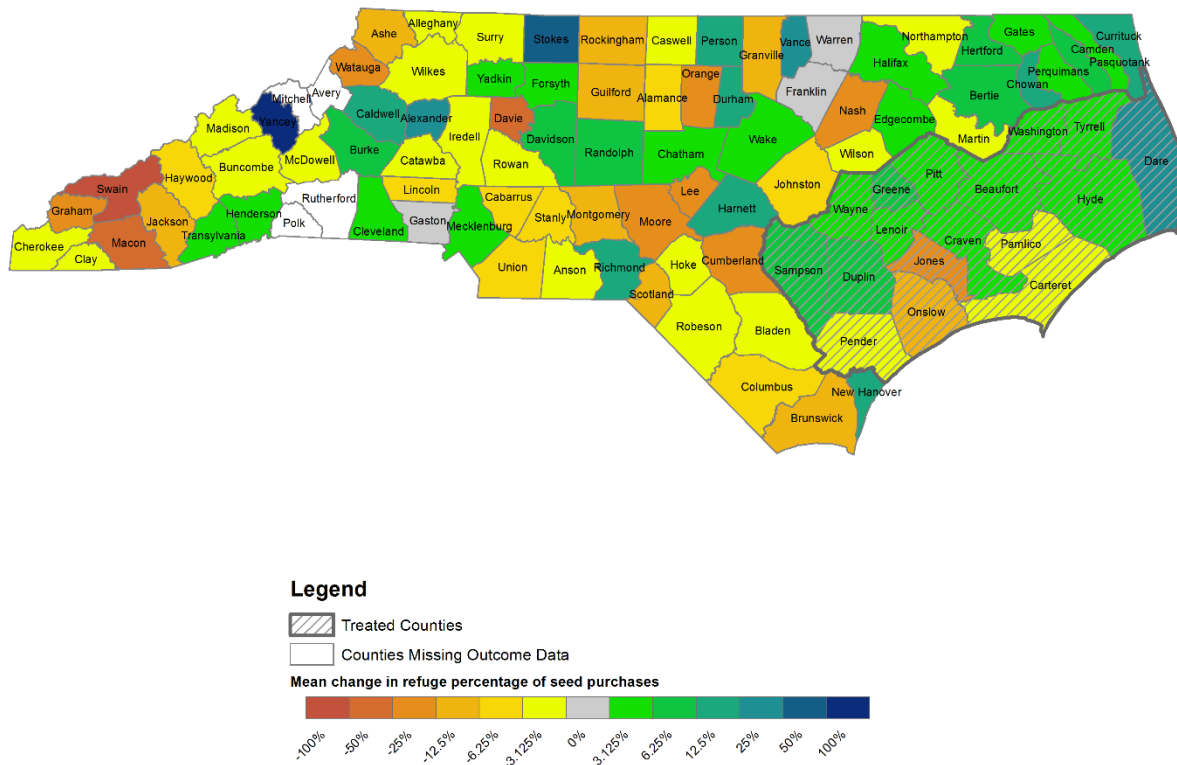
Alleghany
Ashe
Surry
Stokes
Rockingham
Caswell
Person
Granville
Vance
Warren
Northampton
Gates
Currituck
Hertford
Camden
Pasquotank
Watauga
Wilkes
Yadkin
Forsyth
Orange
Halifax
Perquimans
Chowan
Mitchell
Avery
Yancey
Caldwell
Alexander
Davie
Guilford
Alamance
Durham
Franklin
Nash
Bertie
Madison
Iredell
Davidson
Edgecombe
Martin
Washington
Tyrrell
Dare
Burke
McDowell
Buncombe
Rowan
Randolph
Chatham
Wake
Wilson
Pitt
Haywood
Catawba
Greene
Beaufort
Swain
Johnston
Lincoln
Cabarrus
Lee
Rutherford
Henderson
Graham
Jackson
Polk
Stanly
Montgomery
Moore
Harnett
Wayne
Lenoir
Hyde
Gaston
Cleveland
Mecklenburg
Transylvania
Macon
Cherokee
Clay
Craven
Pamlico
Union
Anson
Richmond
Hoke
Cumberland
Sampson
Duplin
Jones
Carteret
Scotland
Onslow
Robeson
Bladen
Pender
Columbus
New Hanover
Brunswick

Legend
Treated Counties
Counties Missing Outcome Data
Mean change in refuge percentage of seed purchases
-100%
-50%
-25%
-12.5%
-6.25%
-3.125%
0%
3.125%
6.25%
12.5%
25%
50%
100%